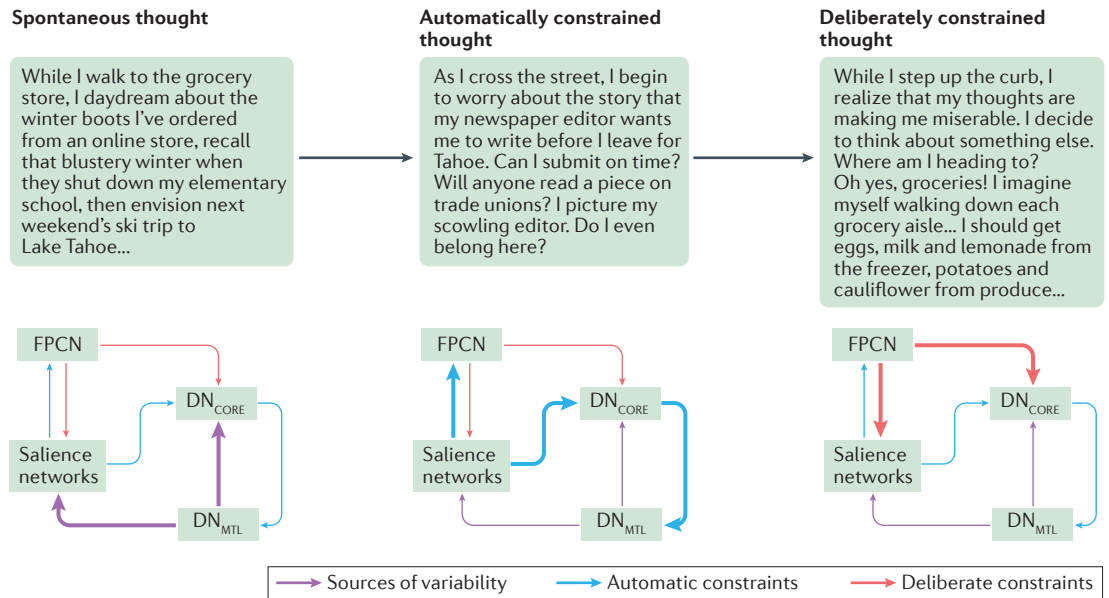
Spontaneous thought

While I walk to the grocery store, I daydream about the winter boots I've ordered from an online store, recall that blustery winter when they shut down my elementary school, then envision next weekend's ski trip to Lake Tahoe...

Automatically constrained thought

As I cross the street, I begin to worry about the story that my newspaper editor wants me to write before I leave for Tahoe. Can I submit on time? Will anyone read a piece on trade unions? I picture my scowling editor. Do I even belong here?

Deliberately constrained thought

While I step up the curb, I realize that my thoughts are making me miserable. I decide to think about something else. Where am I heading to? Oh yes, groceries! I imagine myself walking down each grocery aisle... I should get eggs, milk and lemonade from the freezer, potatoes and cauliflower from produce...

FPCN
$DN_{CORE}$
Salience networks
$DN_{MTL}$

FPCN
$DN_{CORE}$
Salience networks
$DN_{MTL}$

FPCN
$DN_{CORE}$
Salience networks
$DN_{MTL}$

Sources of variability
Automatic constraints
Deliberate constraints